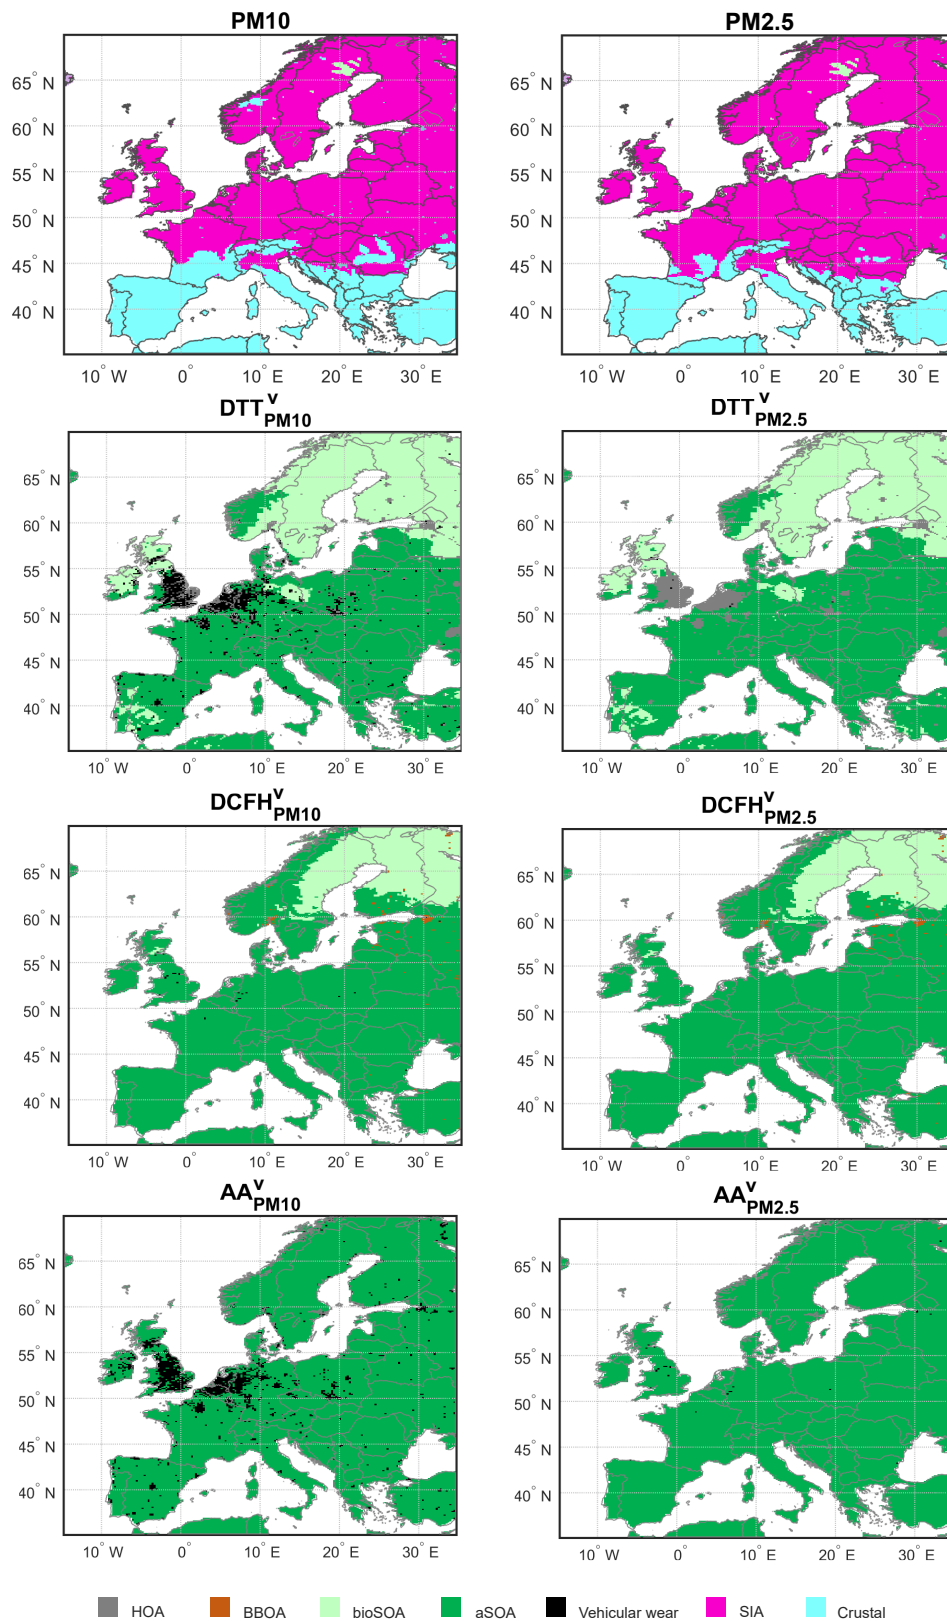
PM10

65° N
60° N
55° N
50° N
45° N
40° N
10° W 0° 10° E 20° E 30° E

PM2.5

65° N
60° N
55° N
50° N
45° N
40° N
10° W 0° 10° E 20° E 30° E

$DTT^{v}_{PM10}$

65° N
60° N
55° N
50° N
45° N
40° N
10° W 0° 10° E 20° E 30° E

$DTT^{v}_{PM2.5}$

65° N
60° N
55° N
50° N
45° N
40° N
10° W 0° 10° E 20° E 30° E

$DCFH^{v}_{PM10}$

65° N
60° N
55° N
50° N
45° N
40° N
10° W 0° 10° E 20° E 30° E

$DCFH^{v}_{PM2.5}$

65° N
60° N
55° N
50° N
45° N
40° N
10° W 0° 10° E 20° E 30° E

$AA^{v}_{PM10}$

65° N
60° N
55° N
50° N
45° N
40° N
10° W 0° 10° E 20° E 30° E

$AA^{v}_{PM2.5}$

65° N
60° N
55° N
50° N
45° N
40° N
10° W 0° 10° E 20° E 30° E

HOA BBOA bioSOA aSOA Vehicular wear SIA Crustal